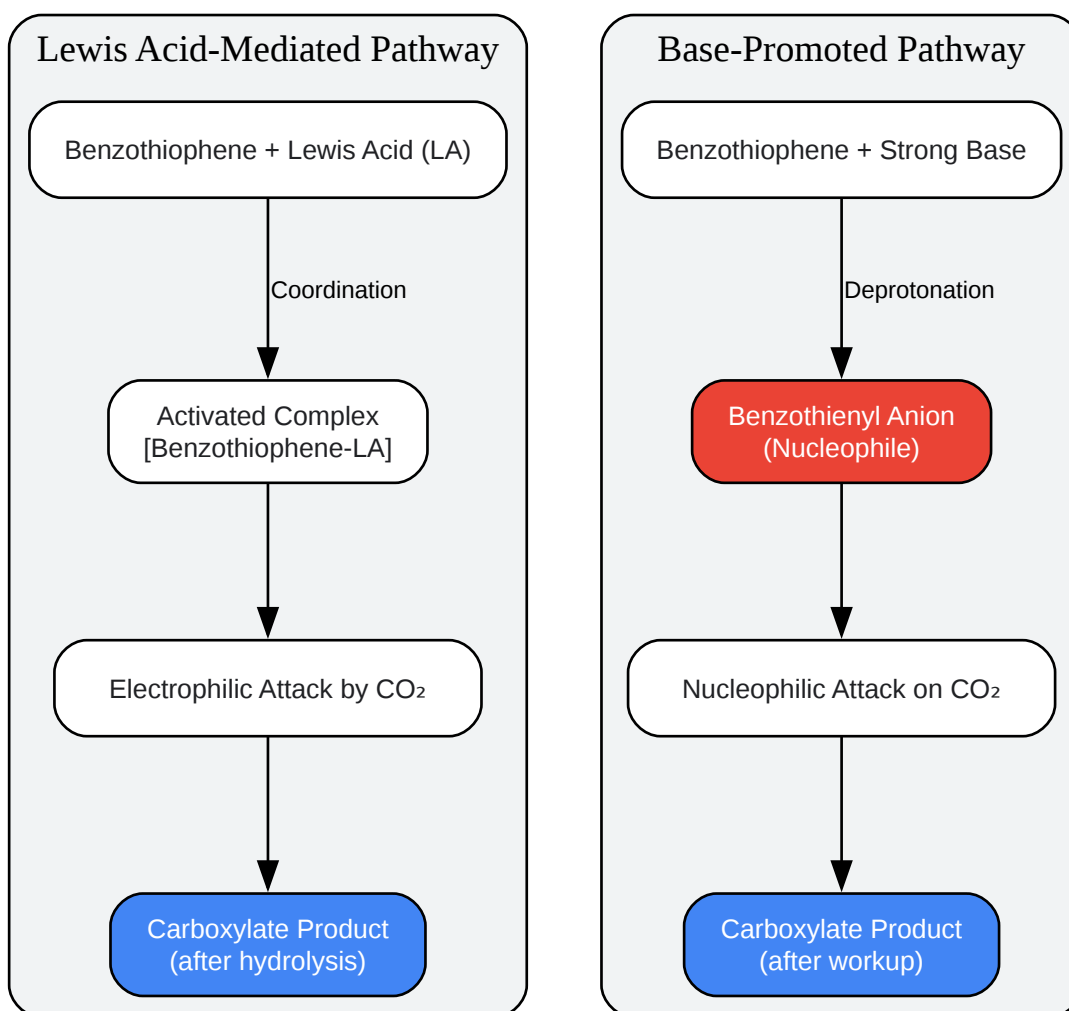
Lewis Acid-Mediated Pathway

Benzothiophene + Lewis Acid (LA)

Coordination

Activated Complex [Benzothiophene-LA]

Electrophilic Attack by $CO_2$

Carboxylate Product (after hydrolysis)

Base-Promoted Pathway

Benzothiophene + Strong Base

Deprotonation

Benzothienyl Anion (Nucleophile)

Nucleophilic Attack on $CO_2$

Carboxylate Product (after workup)